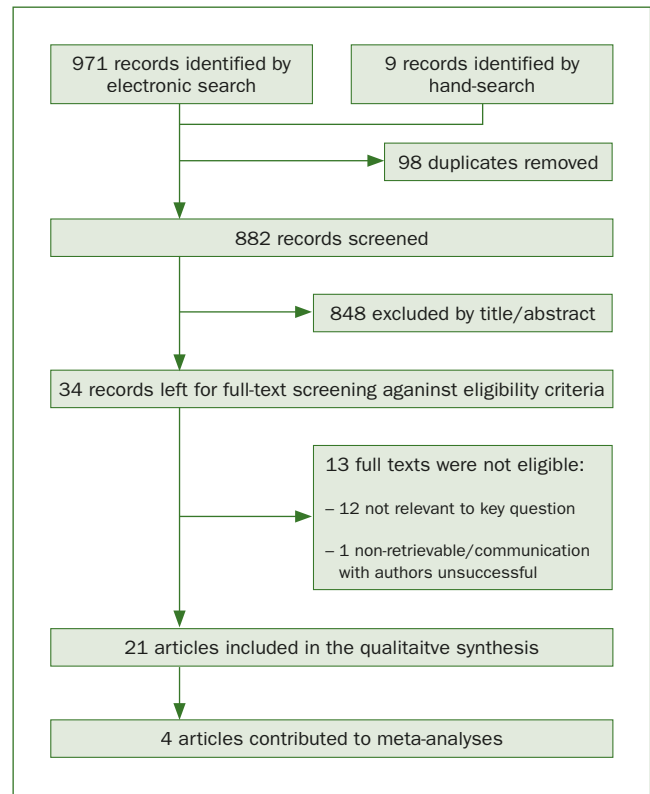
971 records identified by electronic search

9 records identified by hand-search

98 duplicates removed

882 records screened

848 excluded by title/abstract

34 records left for full-text screening aganinst eligibility criteria

13 full texts were not eligible:

– 12 not relevant to key question

– 1 non-retrievable/communication with authors unsuccessful

21 articles included in the qualitaitve synthesis

4 articles contributed to meta-analyses